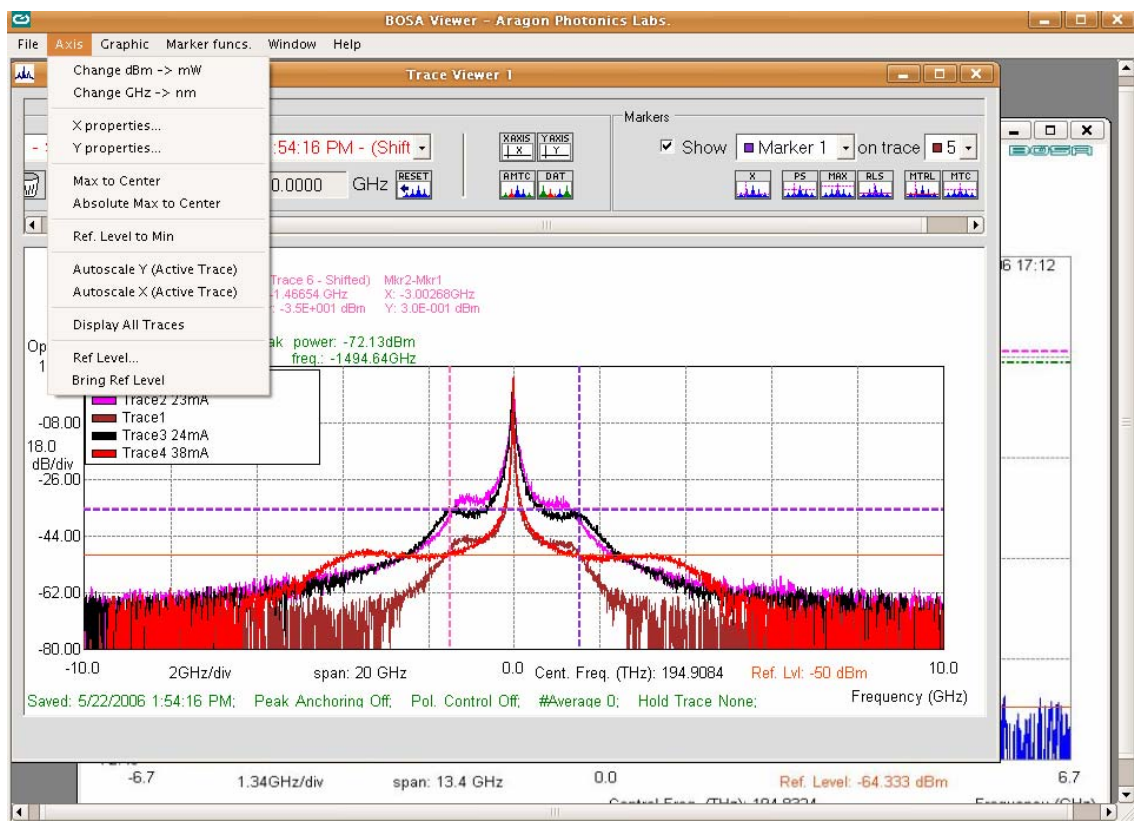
BOSA Viewer - Aragon Photonics Labs.

File Axis Graphic Marker funcs. Window Help

Change dBm -> mW
Change GHz -> nm
X properties...
Y properties...
Max to Center
Absolute Max to Center
Ref. Level to Min
Autoscale Y (Active Trace)
Autoscale X (Active Trace)
Display All Traces
Ref Level...
Bring Ref Level

Trace Viewer 1

:54:16 PM - (Shift

0.0000 GHz RESET

XAXIS YAXIS
AMTC DAT

Markers
Show Marker 1 on trace 5
X PS MAX RLS MTRL MTC

Trace 6 - Shifted) Mkr2-Mkr1
-1.46654 GHz X: -3.00268GHz
: -3.5E+001 dBm Y: 3.0E-001 dBm

Op
1
ak power: -72.13dBm
freq.: -1494.64GHz

Trace2 23mA
Trace1
Trace3 24mA
Trace4 38mA

-08.00
18.0 dB/div
-26.00
-44.00
-62.00
-80.00

-10.0 2GHz/div span: 20 GHz 0.0 Cent. Freq. (THz): 194.9084 Ref. Lvl: -50 dBm 10.0
Frequency (GHz)

Saved: 5/22/2006 1:54:16 PM; Peak Anchoring Off; Pol. Control Off; #Average 0; Hold Trace None;

6 17:12

-6.7 1.34GHz/div span: 13.4 GHz 0.0 Ref. Level: -64.333 dBm 6.7
Central Freq. (THz): 194.9324 Frequency (GHz)